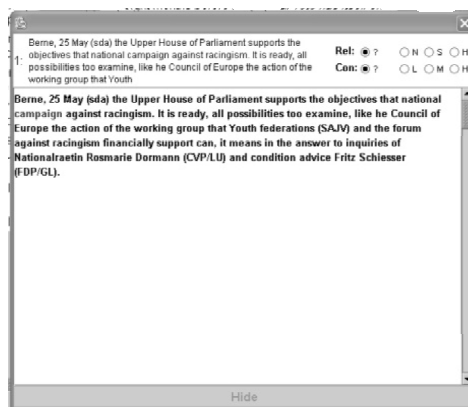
1: Berne, 25 May (sda) the Upper House of Parliament supports the objectives that national campaign against racingism. It is ready, all possibilities too examine, like he Council of Europe the action of the working group that Youth

Rel: ? N S H
Con: ? L M H

Berne, 25 May (sda) the Upper House of Parliament supports the objectives that national campaign against racingism. It is ready, all possibilities too examine, like he Council of Europe the action of the working group that Youth federations (SAJV) and the forum against racingism financially support can, it means in the answer to inquiries of Nationalraetin Rosmarie Dormann (CVP/LU) and condition advice Fritz Schiesser (FDP/GL).

Hide